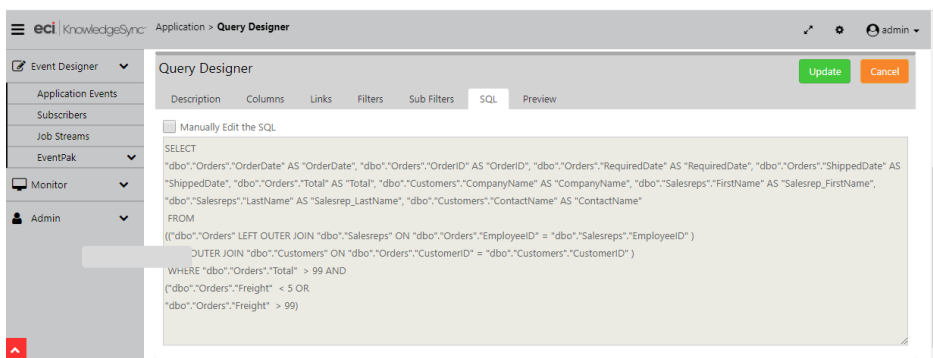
eci KnowledgeSync Application > Query Designer

admin

Event Designer
Application Events
Subscribers
Job Streams
EventPak
Monitor
Admin

Query Designer

Update Cancel

Description Columns Links Filters Sub Filters SQL Preview

Manually Edit the SQL

SELECT
"dbo"."Orders"."OrderDate" AS "OrderDate", "dbo"."Orders"."OrderID" AS "OrderID", "dbo"."Orders"."RequiredDate" AS "RequiredDate", "dbo"."Orders"."ShippedDate" AS "ShippedDate", "dbo"."Orders"."Total" AS "Total", "dbo"."Customers"."CompanyName" AS "CompanyName", "dbo"."Salesreps"."FirstName" AS "Salesrep_FirstName", "dbo"."Salesreps"."LastName" AS "Salesrep_LastName", "dbo"."Customers"."ContactName" AS "ContactName"
FROM
(("dbo"."Orders" LEFT OUTER JOIN "dbo"."Salesreps" ON "dbo"."Orders"."EmployeeID" = "dbo"."Salesreps"."EmployeeID" )
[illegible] OUTER JOIN "dbo"."Customers" ON "dbo"."Orders"."CustomerID" = "dbo"."Customers"."CustomerID" )
WHERE "dbo"."Orders"."Total" > 99 AND
("dbo"."Orders"."Freight" < 5 OR
"dbo"."Orders"."Freight" > 99)